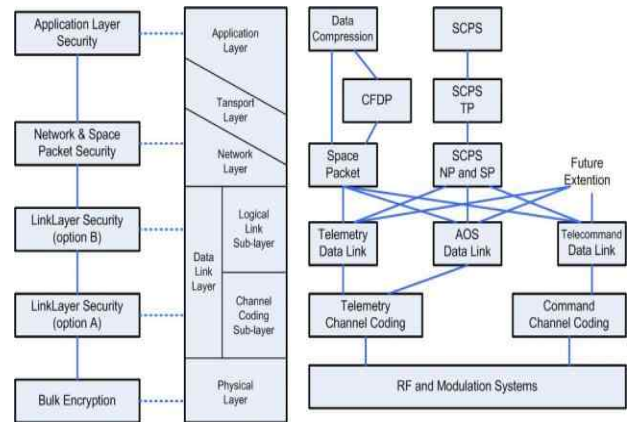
Application Layer Security

Network & Space Packet Security

LinkLayer Security (option B)

LinkLayer Security (option A)

Bulk Encryption

Application Layer

Tansport Layer

Network Layer

Data Link Layer

Logical Link Sub-layer

Channel Coding Sub-layer

Physical Layer

Data Compression

SCPS

CFDP

SCPS TP

Space Packet

SCPS NP and SP

Future Extention

Telemetry Data Link

AOS Data Link

Telecommand Data Link

Telemetry Channel Coding

Command Channel Coding

RF and Modulation Systems